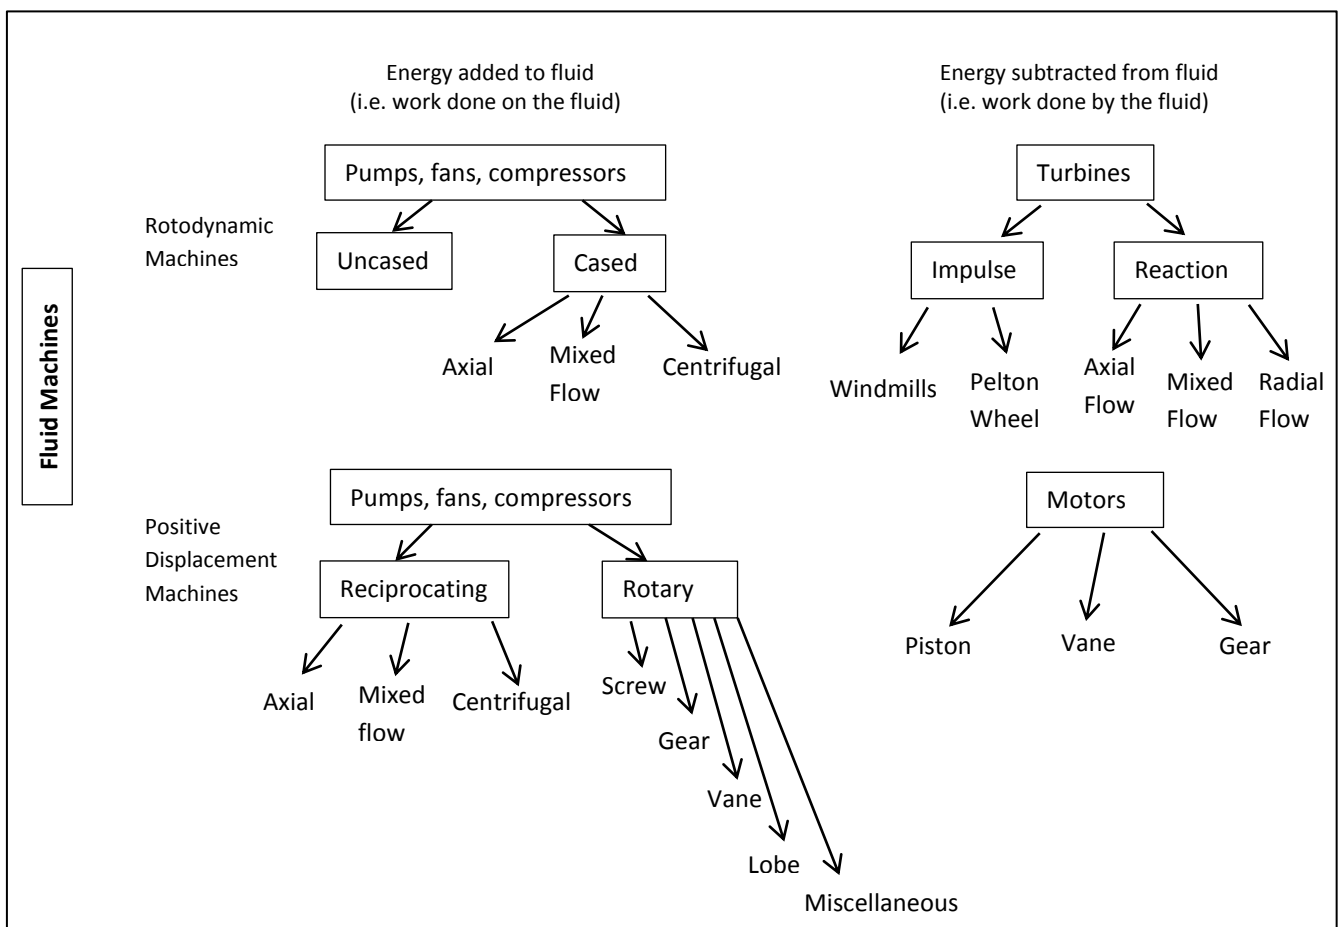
Fluid Machines

Energy added to fluid
(i.e. work done on the fluid)

Energy subtracted from fluid
(i.e. work done by the fluid)

Rotodynamic Machines

Pumps, fans, compressors

Uncased

Cased

Axial

Mixed Flow

Centrifugal

Turbines

Impulse

Reaction

Windmills

Pelton Wheel

Axial Flow

Mixed Flow

Radial Flow

Positive Displacement Machines

Pumps, fans, compressors

Reciprocating

Rotary

Axial

Mixed flow

Centrifugal

Screw

Gear

Vane

Lobe

Miscellaneous

Motors

Piston

Vane

Gear